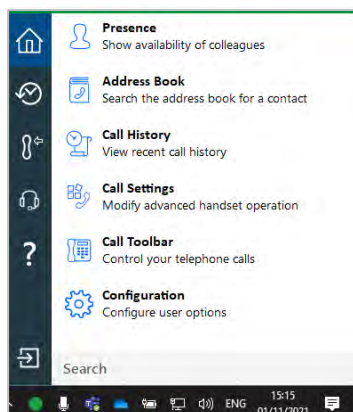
Presence
Show availability of colleagues

Address Book
Search the address book for a contact

Call History
View recent call history

Call Settings
Modify advanced handset operation

Call Toolbar
Control your telephone calls

Configuration
Configure user options

?

Search

ENG 15:15 01/11/2021